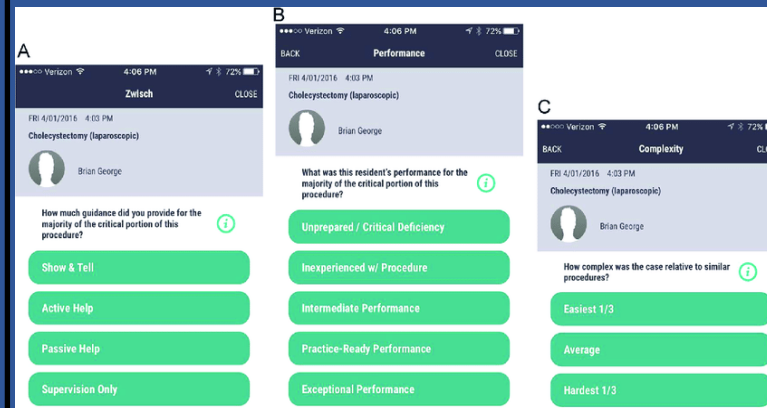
A

●●●○○ Verizon 4:06 PM 72%

Zwisch CLOSE

FRI 4/01/2016 4:03 PM

Cholecystectomy (laparoscopic)

Brian George

How much guidance did you provide for the majority of the critical portion of this procedure?

Show & Tell

Active Help

Passive Help

Supervision Only

B

●●●○○ Verizon 4:06 PM 72%

BACK Performance CLOSE

FRI 4/01/2016 4:03 PM

Cholecystectomy (laparoscopic)

Brian George

What was this resident's performance for the majority of the critical portion of this procedure?

Unprepared / Critical Deficiency

Inexperienced w/ Procedure

Intermediate Performance

Practice-Ready Performance

Exceptional Performance

C

●●●○○ Verizon 4:06 PM 72%

BACK Complexity CL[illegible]

FRI 4/01/2016 4:03 PM

Cholecystectomy (laparoscopic)

Brian George

How complex was the case relative to similar procedures?

Easiest 1/3

Average

Hardest 1/3